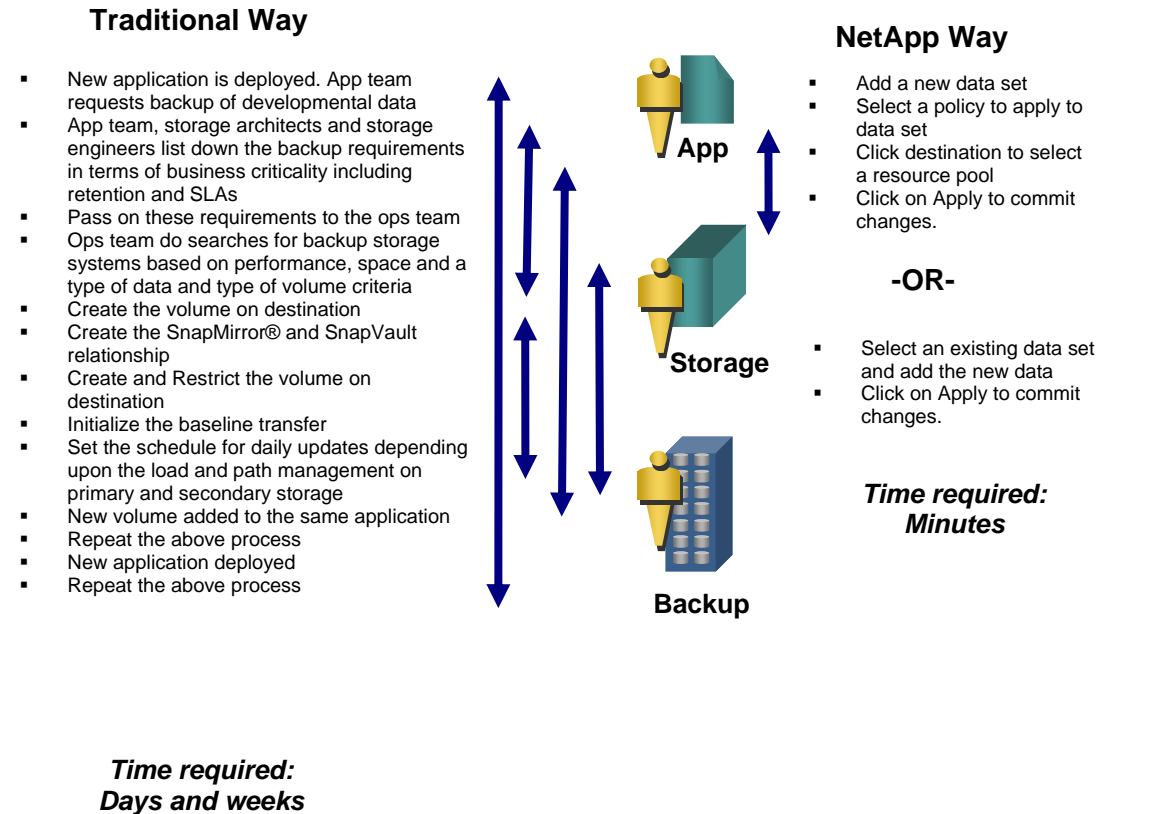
Traditional Way

- New application is deployed. App team requests backup of developmental data
- App team, storage architects and storage engineers list down the backup requirements in terms of business criticality including retention and SLAs
- Pass on these requirements to the ops team
- Ops team do searches for backup storage systems based on performance, space and a type of data and type of volume criteria
- Create the volume on destination
- Create the SnapMirror® and SnapVault relationship
- Create and Restrict the volume on destination
- Initialize the baseline transfer
- Set the schedule for daily updates depending upon the load and path management on primary and secondary storage
- New volume added to the same application
- Repeat the above process
- New application deployed
- Repeat the above process

Time required:
Days and weeks

App

Storage

Backup

NetApp Way

- Add a new data set
- Select a policy to apply to data set
- Click destination to select a resource pool
- Click on Apply to commit changes.

-OR-

- Select an existing data set and add the new data
- Click on Apply to commit changes.

Time required:
Minutes